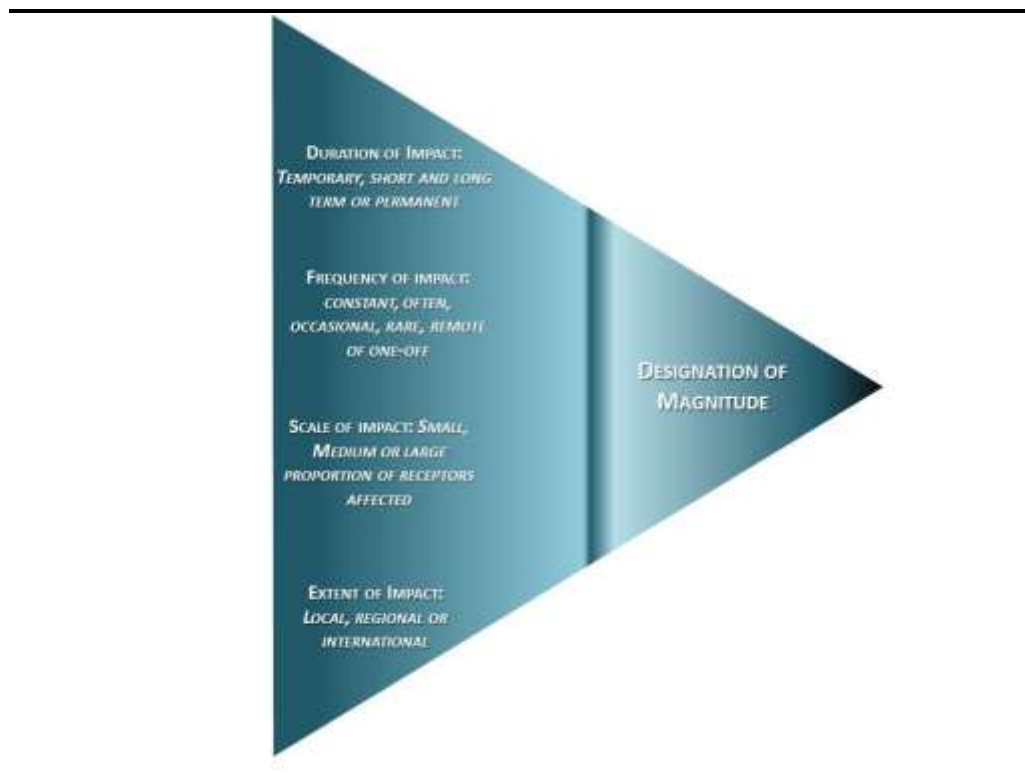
Duration of Impact: Temporary, short and long term or permanent

Frequency of impact: constant, often, occasional, rare, remote of one-off

Scale of impact: Small, Medium or large proportion of receptors affected

Extent of Impact: Local, regional or international

Designation of Magnitude